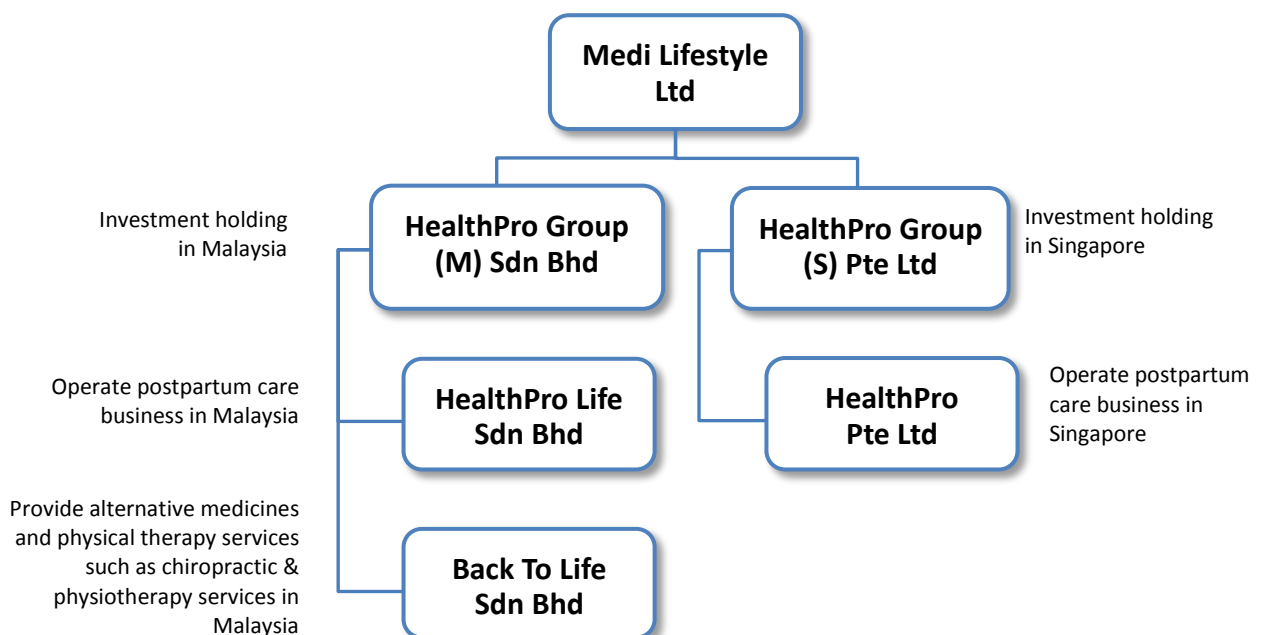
Medi Lifestyle Ltd

Investment holding in Malaysia

HealthPro Group (M) Sdn Bhd

HealthPro Group (S) Pte Ltd

Investment holding in Singapore

Operate postpartum care business in Malaysia

HealthPro Life Sdn Bhd

HealthPro Pte Ltd

Operate postpartum care business in Singapore

Provide alternative medicines and physical therapy services such as chiropractic & physiotherapy services in Malaysia

Back To Life Sdn Bhd